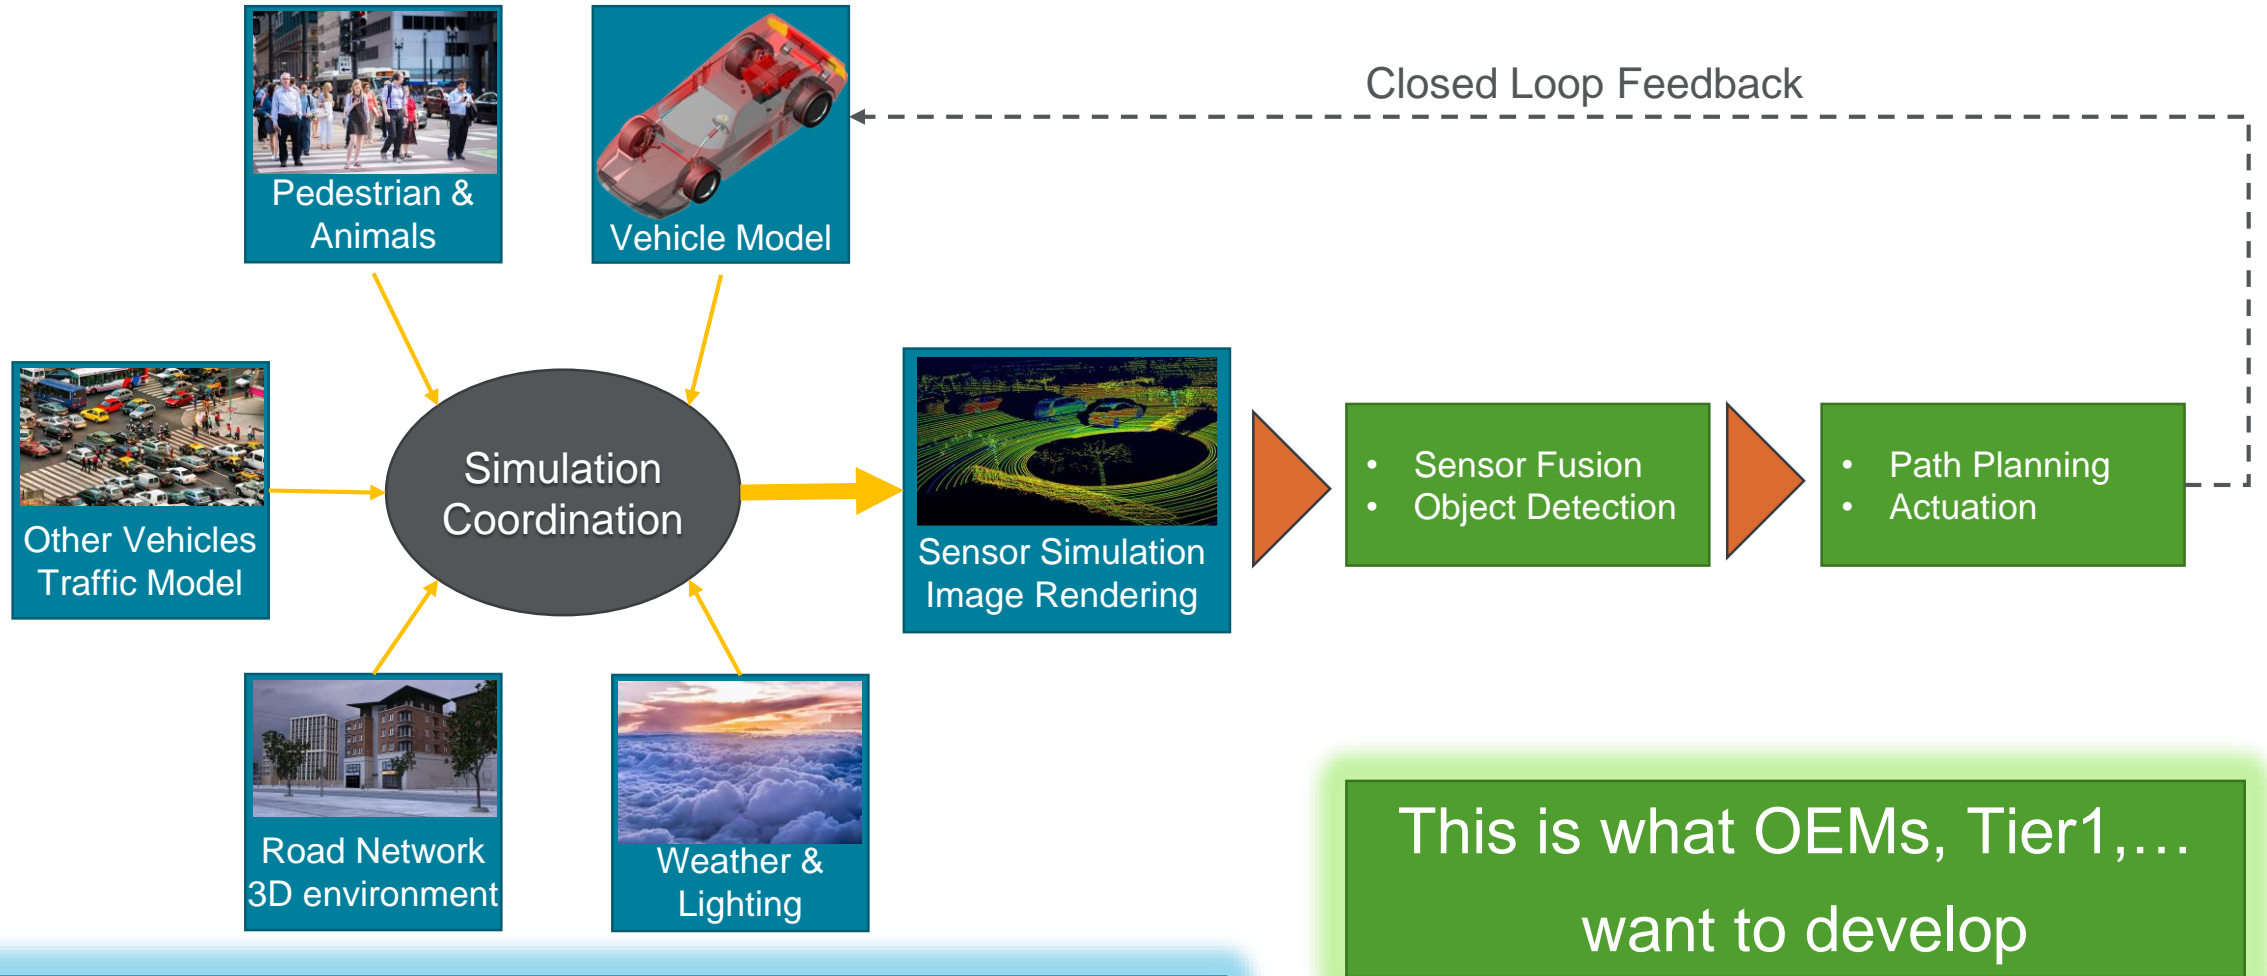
Closed Loop Feedback

Pedestrian & Animals

Vehicle Model

Other Vehicles Traffic Model

Simulation Coordination

Sensor Simulation Image Rendering

• Sensor Fusion
• Object Detection

• Path Planning
• Actuation

Road Network 3D environment

Weather & Lighting

This is what OEMs, Tier1,… want to develop